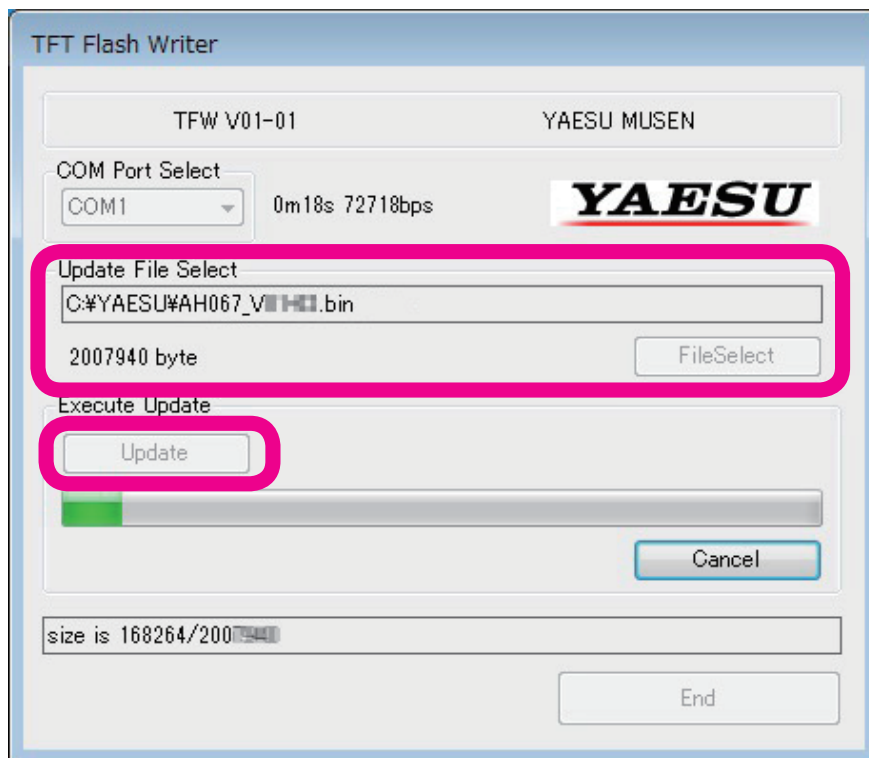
TFT Flash Writer

TFW V01-01

YAESU MUSEN

COM Port Select

COM1

0m18s 72718bps

YAESU

Update File Select

C:¥YAESU¥AH067_V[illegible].bin

2007940 byte

FileSelect

Execute Update

Update

Cancel

size is 168264/200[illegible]

End